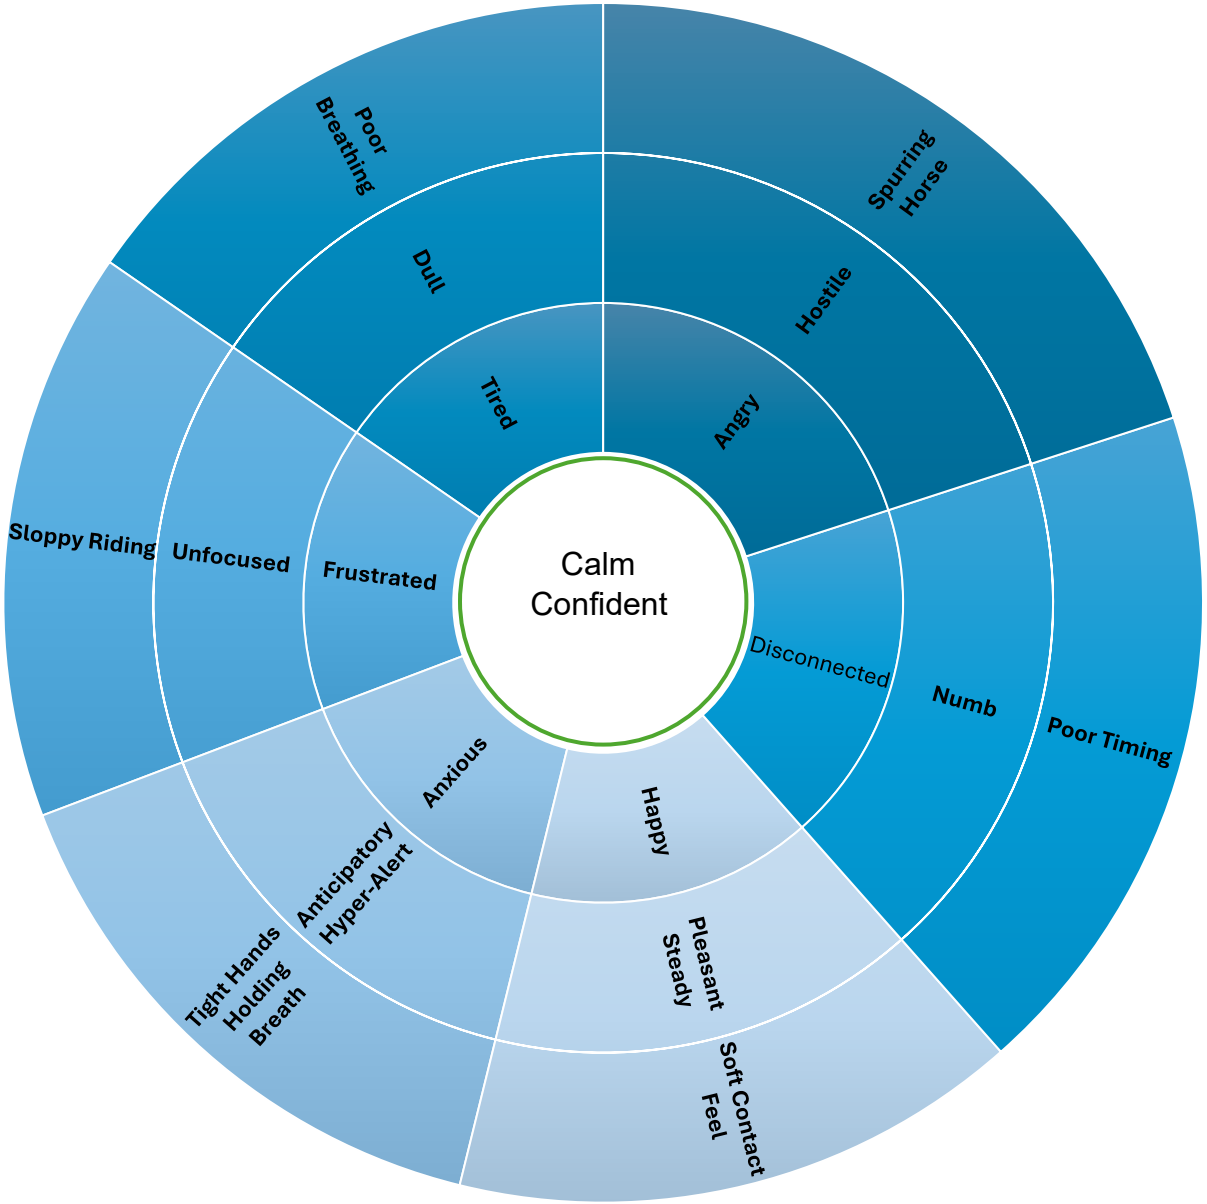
Calm Confident

Angry
Hostile
Spurring Horse

Disconnected
Numb
Poor Timing

Happy
Pleasant Steady
Soft Contact Feel

Anxious
Anticipatory Hyper-Alert
Tight Hands Holding Breath

Frustrated
Unfocused
Sloppy Riding

Tired
Dull
Poor Breathing